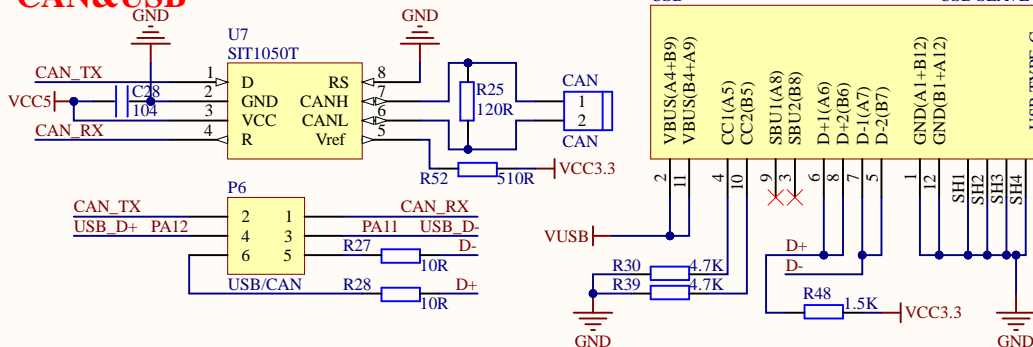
CAN&USB

GND
U7
SIT1050T
GND
CAN_TX
1 D
RS 8
C28
2 GND
CANH 7
R25
VCC5
104
3 VCC
CANL 6
120R
CAN_RX
4 R
Vref 5
CAN
1
2
CAN
R52
510R
VCC3.3

P6
CAN_TX
2 1
CAN_RX
USB_D+ PA12
4 3
PA11 USB_D-
R27
D-
6 5
10R
USB/CAN
R28
D+
10R

VBUS(A4+B9)
VBUS(B4+A9)
CC1(A5)
CC2(B5)
SBU1(A8)
SBU2(B8)
D+1(A6)
D+2(B6)
D-1(A7)
D-2(B7)
GND(A1+B12)
GND(B1+A12)
2
11
4
10
9
3
6
8
7
5
1
12
SH1
SH2
SH3
SH4
VUSB
D+
D-
R30
4.7K
R39
4.7K
R48
1.5K
VCC3.3
GND
GND